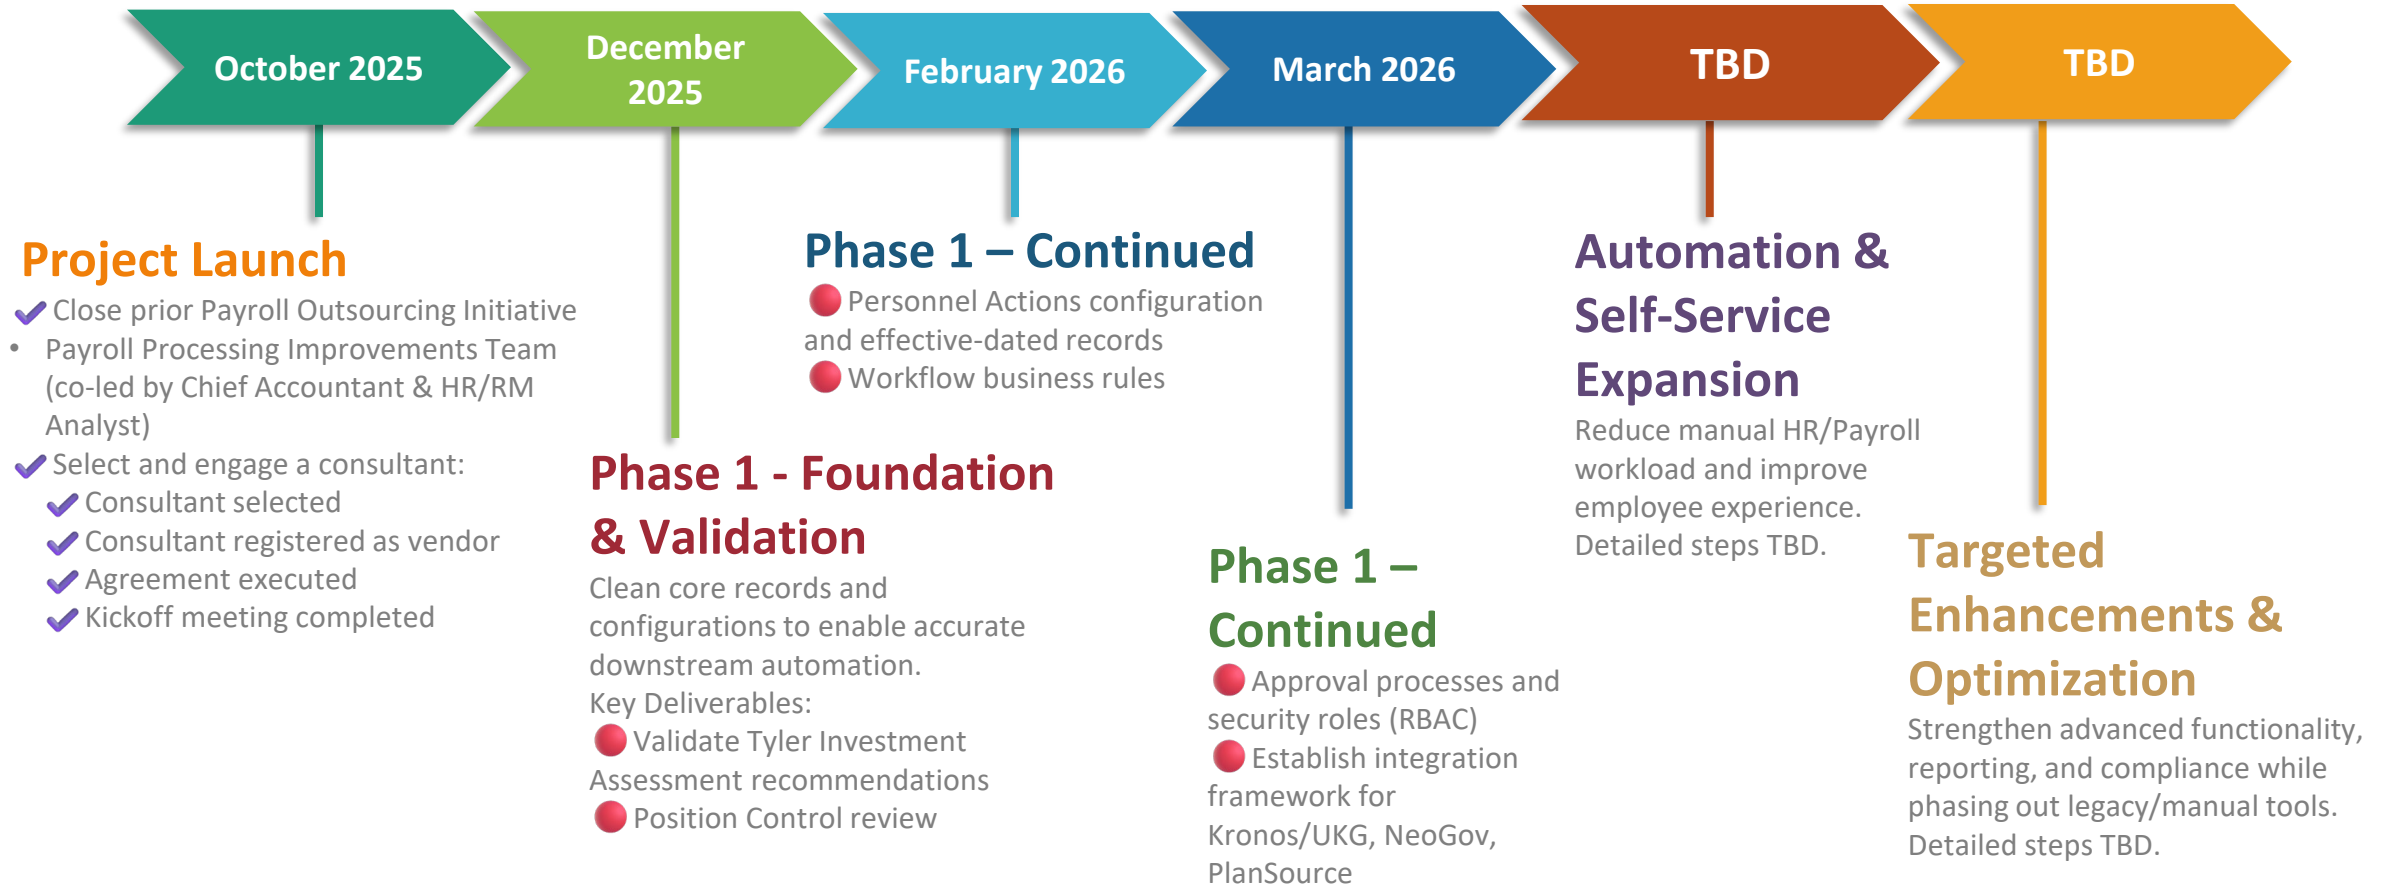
October 2025

December 2025

February 2026

March 2026

TBD

TBD

Project Launch

Close prior Payroll Outsourcing Initiative

• Payroll Processing Improvements Team (co-led by Chief Accountant & HR/RM Analyst)

Select and engage a consultant:

Consultant selected

Consultant registered as vendor

Agreement executed

Kickoff meeting completed

Phase 1 - Foundation & Validation

Clean core records and configurations to enable accurate downstream automation.

Key Deliverables:

Validate Tyler Investment Assessment recommendations

Position Control review

Phase 1 – Continued

Personnel Actions configuration and effective-dated records

Workflow business rules

Phase 1 – Continued

Approval processes and security roles (RBAC)

Establish integration framework for Kronos/UKG, NeoGov, PlanSource

Automation & Self-Service Expansion

Reduce manual HR/Payroll workload and improve employee experience. Detailed steps TBD.

Targeted Enhancements & Optimization

Strengthen advanced functionality, reporting, and compliance while phasing out legacy/manual tools. Detailed steps TBD.